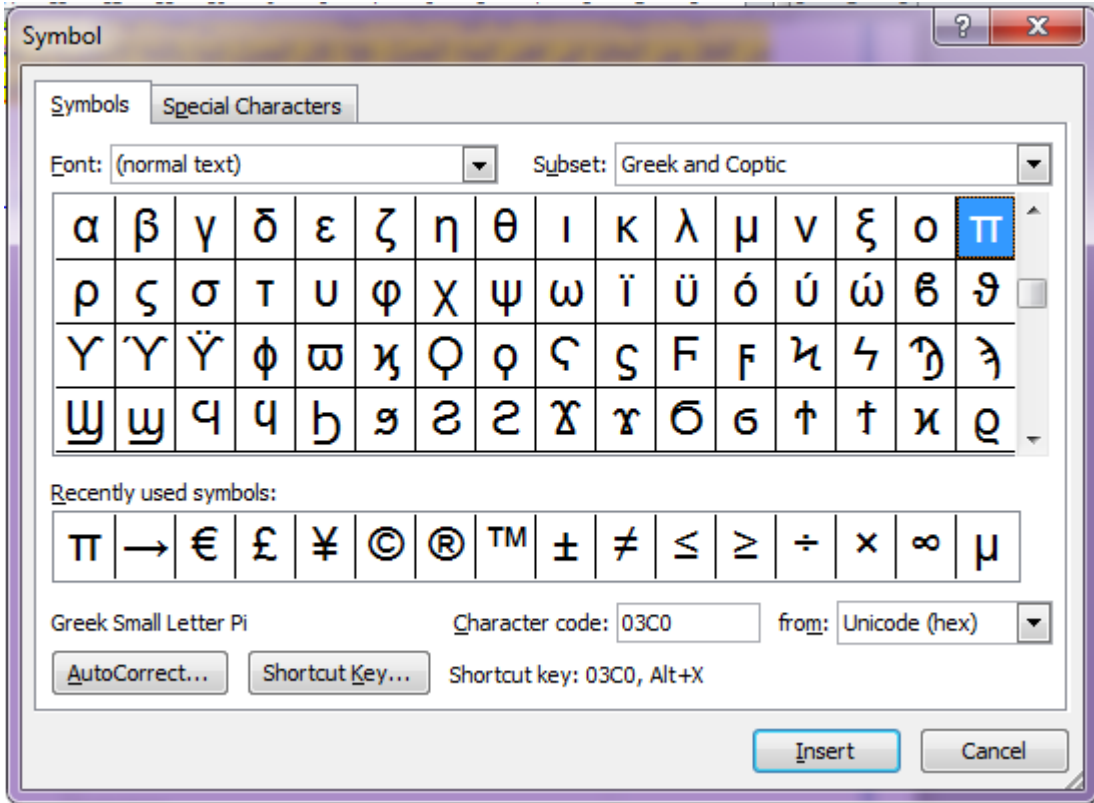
Symbol

?

X

Symbols

Special Characters

Font: (normal text)

Subset: Greek and Coptic

| α | β | γ | δ | ε | ζ | η | θ | ι | κ | λ | μ | ν | ξ | ο | π |
|---|---|---|---|---|---|---|---|---|---|---|---|---|---|---|---|
| ρ | ς | σ | τ | υ | φ | χ | ψ | ω | ϊ | ϋ | ό | ύ | ώ | ϐ | ϑ |
| ϒ | ϓ | ϔ | ϕ | ϖ | ϗ | Ϙ | ϙ | Ϛ | ϛ | Ϝ | ϝ | Ϟ | ϟ | Ϡ | ϡ |
| Ϣ | ϣ | Ϥ | ϥ | Ϧ | ϧ | Ϩ | ϩ | Ϫ | ϫ | Ϭ | ϭ | Ϯ | ϯ | ϰ | ϱ |

Recently used symbols:

| π | → | € | £ | ¥ | © | ® | ™ | ± | ≠ | ≤ | ≥ | ÷ | × | ∞ | µ |
|---|---|---|---|---|---|---|---|---|---|---|---|---|---|---|---|

Greek Small Letter Pi

Character code: 03C0

from: Unicode (hex)

AutoCorrect...

Shortcut Key...

Shortcut key: 03C0, Alt+X

Insert

Cancel